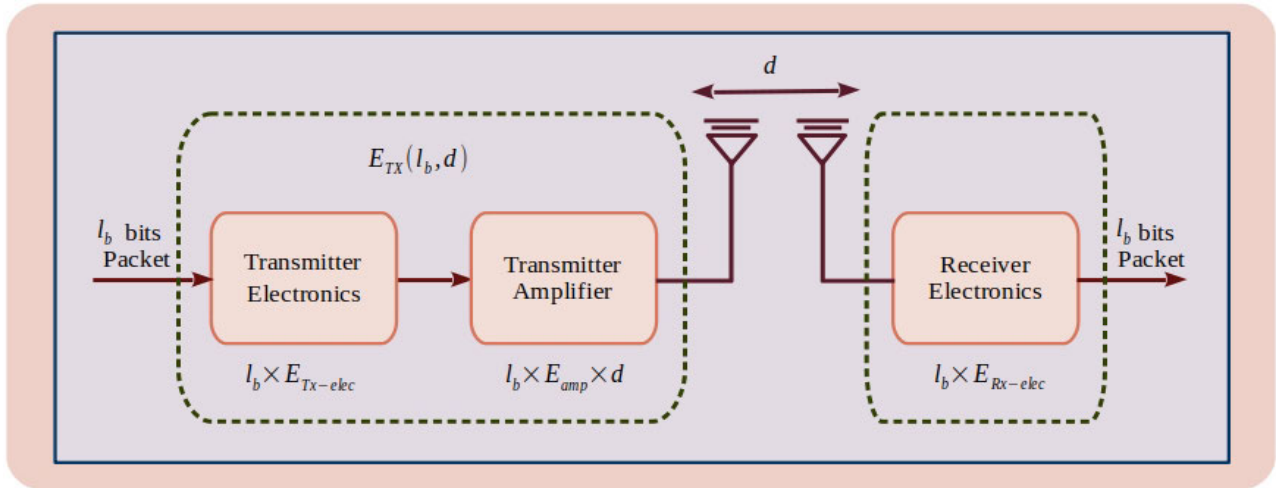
$d$

$E_{TX}(l_b, d)$

$l_b$ bits Packet

Transmitter Electronics

Transmitter Amplifier

Receiver Electronics

$l_b$ bits Packet

$l_b \times E_{Tx-elec}$

$l_b \times E_{amp} \times d$

$l_b \times E_{Rx-elec}$